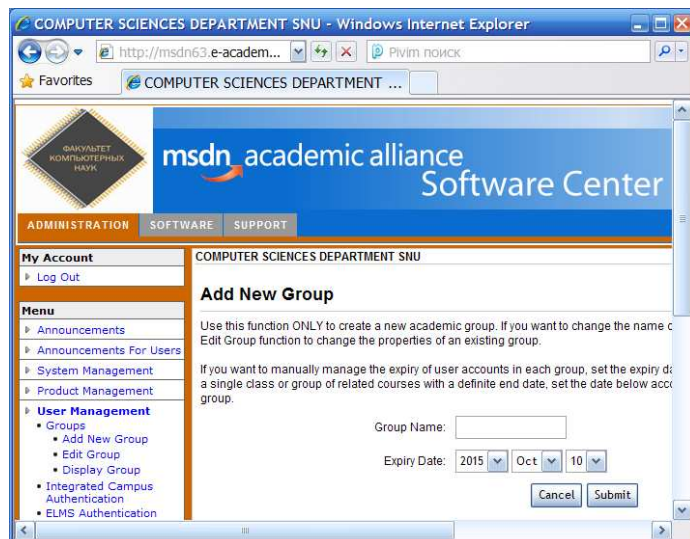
COMPUTER SCIENCES DEPARTMENT SNU - Windows Internet Explorer

http://msdn63.e-academ...

Pivim поиск

Favorites

COMPUTER SCIENCES DEPARTMENT ...

ФАКУЛЬТЕТ КОМПЬЮТЕРНЫХ НАУК

msdn academic alliance
Software Center

ADMINISTRATION SOFTWARE SUPPORT

My Account
Log Out

Menu
Announcements
Announcements For Users
System Management
Product Management
User Management
• Groups
• Add New Group
• Edit Group
• Display Group
• Integrated Campus Authentication
• ELMS Authentication

COMPUTER SCIENCES DEPARTMENT SNU

Add New Group

Use this function ONLY to create a new academic group. If you want to change the name c Edit Group function to change the properties of an existing group.

If you want to manually manage the expiry of user accounts in each group, set the expiry da a single class or group of related courses with a definite end date, set the date below acc group.

Group Name:

Expiry Date: 2015 Oct 10

Cancel Submit